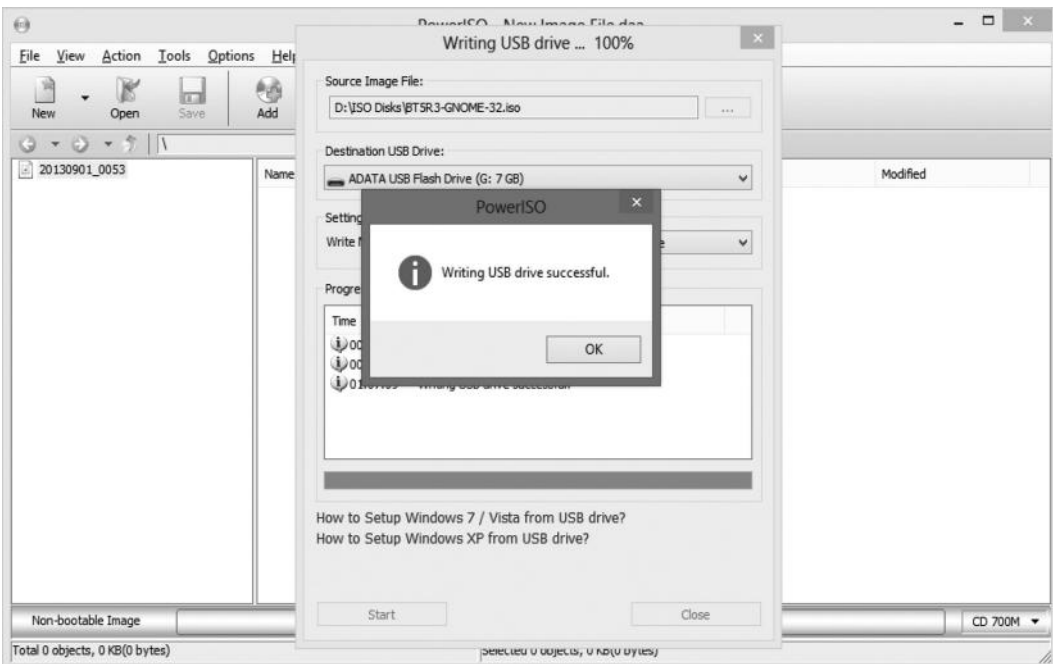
PowerISO - New Image File.daa

File View Action Tools Options Help

New Open Save Add

\

20130901_0053

Name

Modified

Writing USB drive ... 100%

Source Image File:

D:\ISO Disks\BT5R3-GNOME-32.iso

...

Destination USB Drive:

ADATA USB Flash Drive (G: 7 GB)

Setting

Write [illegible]

Progre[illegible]

Time

00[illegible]

00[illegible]

0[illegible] Writing USB drive successful

PowerISO

Writing USB drive successful.

OK

How to Setup Windows 7 / Vista from USB drive?

How to Setup Windows XP from USB drive?

Start

Close

Non-bootable Image

CD 700M

Total 0 objects, 0 KB(0 bytes)

Selected 0 objects, 0 KB(0 bytes)